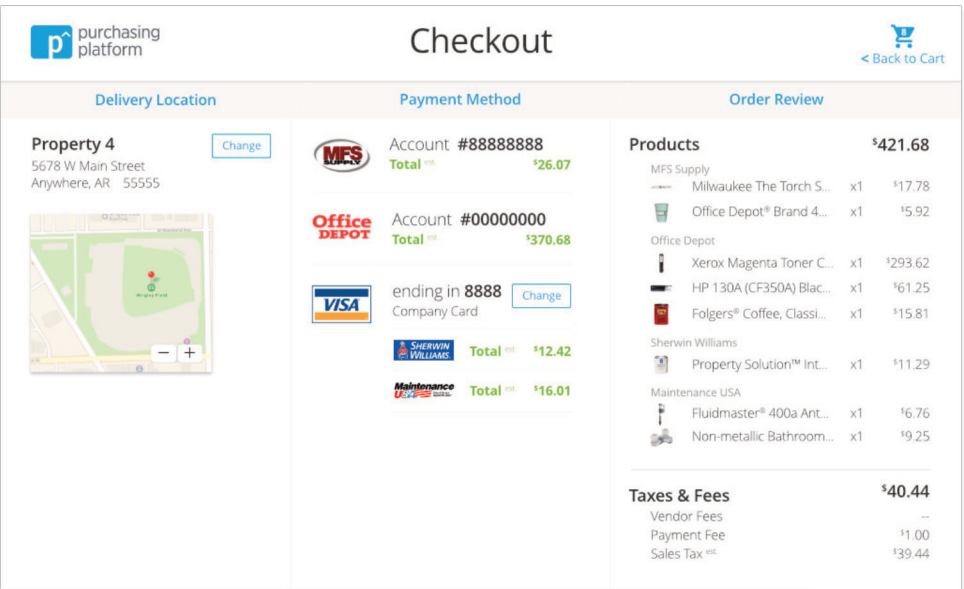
p purchasing platform

Checkout

< Back to Cart

Delivery Location

Payment Method

Order Review

Property 4
Change
5678 W Main Street
Anywhere, AR 55555

Wrigley Field

− +

MFS SUPPLY
Account #88888888
Total est $26.07

Office DEPOT
Account #00000000
Total est $370.68

VISA
ending in 8888
Change
Company Card

SHERWIN WILLIAMS
Total est $12.42

Maintenance USA
Total est $16.01

Products $421.68
MFS Supply
Milwaukee The Torch S... x1 $17.78
Office Depot® Brand 4... x1 $5.92
Office Depot
Xerox Magenta Toner C... x1 $293.62
HP 130A (CF350A) Blac... x1 $61.25
Folgers® Coffee, Classi... x1 $15.81
Sherwin Williams
Property Solution™ Int... x1 $11.29
Maintenance USA
Fluidmaster® 400a Ant... x1 $6.76
Non-metallic Bathroom... x1 $9.25

Taxes & Fees $40.44
Vendor Fees --
Payment Fee $1.00
Sales Tax est $39.44